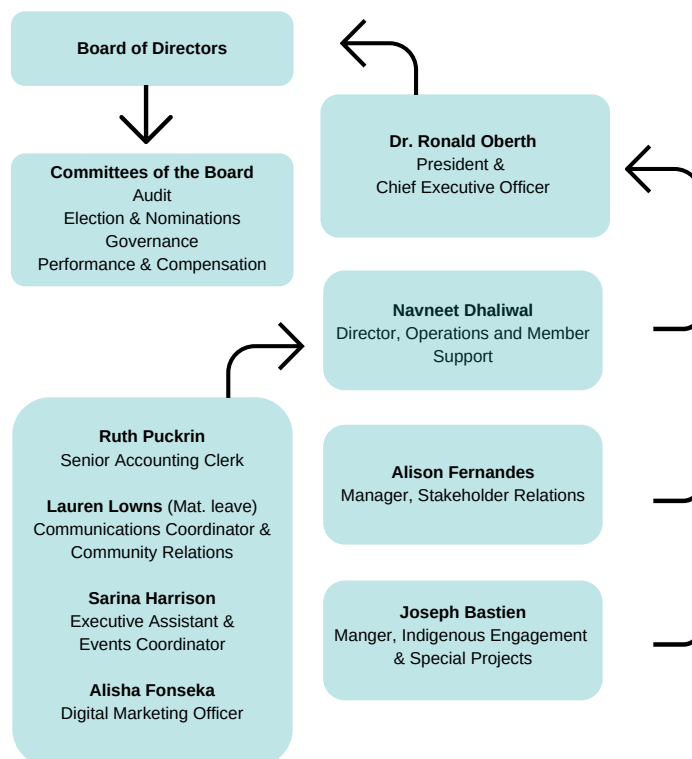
Board of Directors

Committees of the Board
Audit
Election & Nominations
Governance
Performance & Compensation

Dr. Ronald Oberth
President &
Chief Executive Officer

Navneet Dhaliwal
Director, Operations and Member Support

Ruth Puckrin
Senior Accounting Clerk

Lauren Lowns (Mat. leave)
Communications Coordinator & Community Relations

Sarina Harrison
Executive Assistant & Events Coordinator

Alisha Fonseka
Digital Marketing Officer

Alison Fernandes
Manager, Stakeholder Relations

Joseph Bastien
Manger, Indigenous Engagement & Special Projects